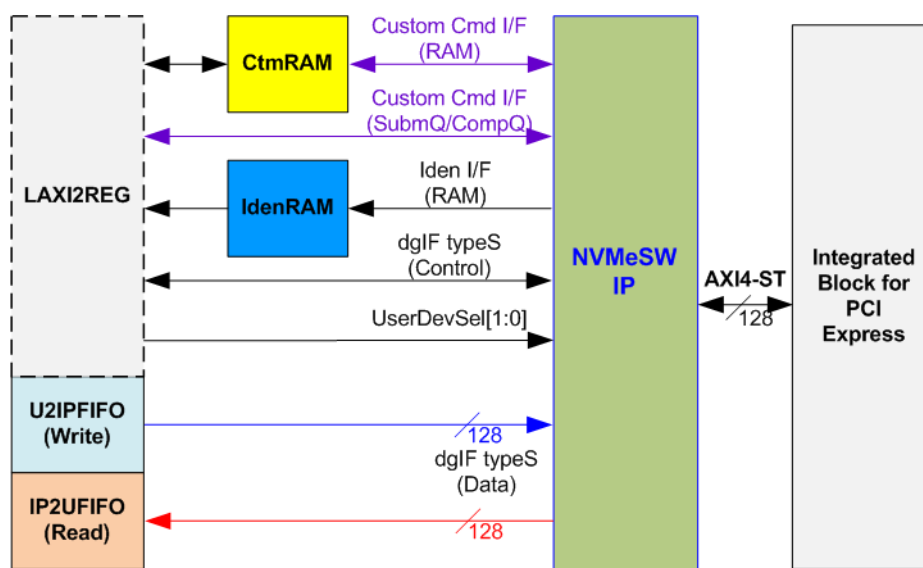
CtmRAM

Custom Cmd I/F
(RAM)

Custom Cmd I/F
(SubmQ/CompQ)

LAXI2REG

Iden I/F
(RAM)

IdenRAM

dgIF typeS
(Control)

NVMeSW
IP

AXI4-ST

128

Integrated
Block for
PCI
Express

UserDevSel[1:0]

U2IPFIFO
(Write)

128

dgIF typeS
(Data)

IP2UFIFO
(Read)

128